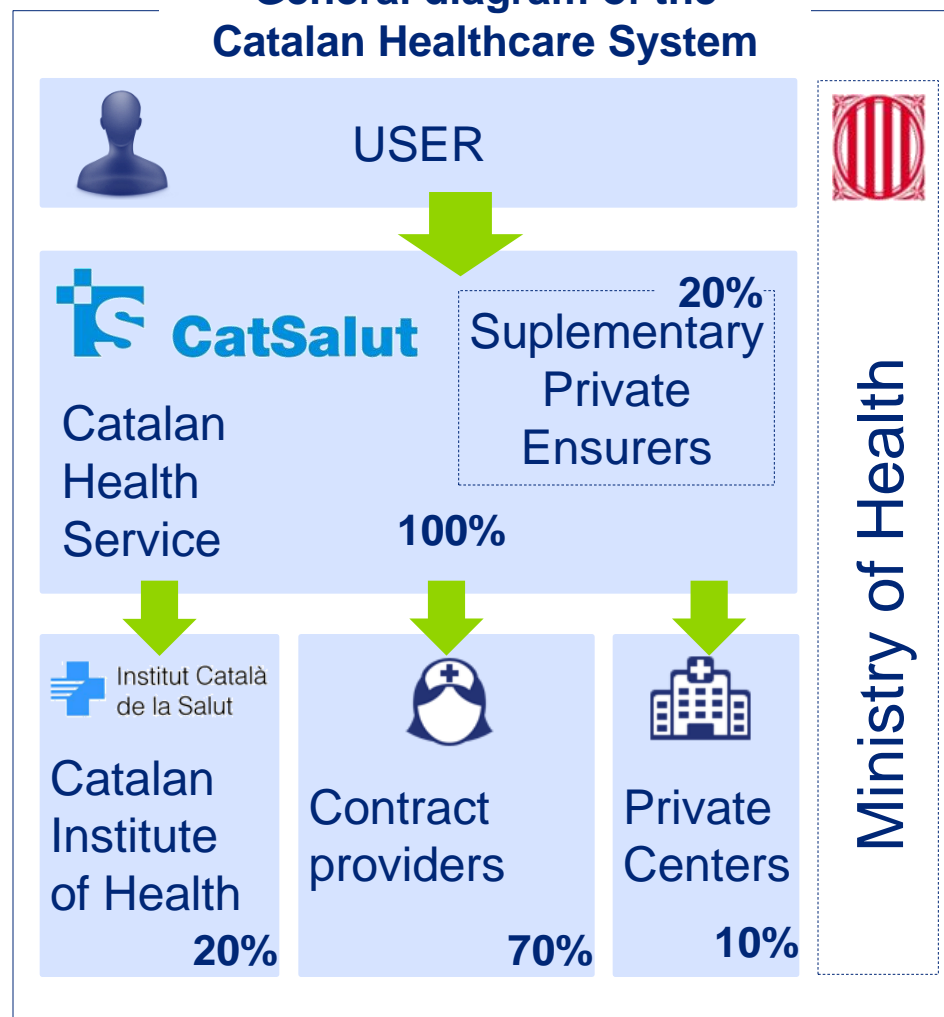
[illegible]
Catalan Healthcare System

USER

CatSalut

Catalan Health Service

20%
Suplementary Private Ensurers

100%

Institut Català de la Salut

Catalan Institute of Health
20%

Contract providers
70%

Private Centers
10%

Ministry of Health